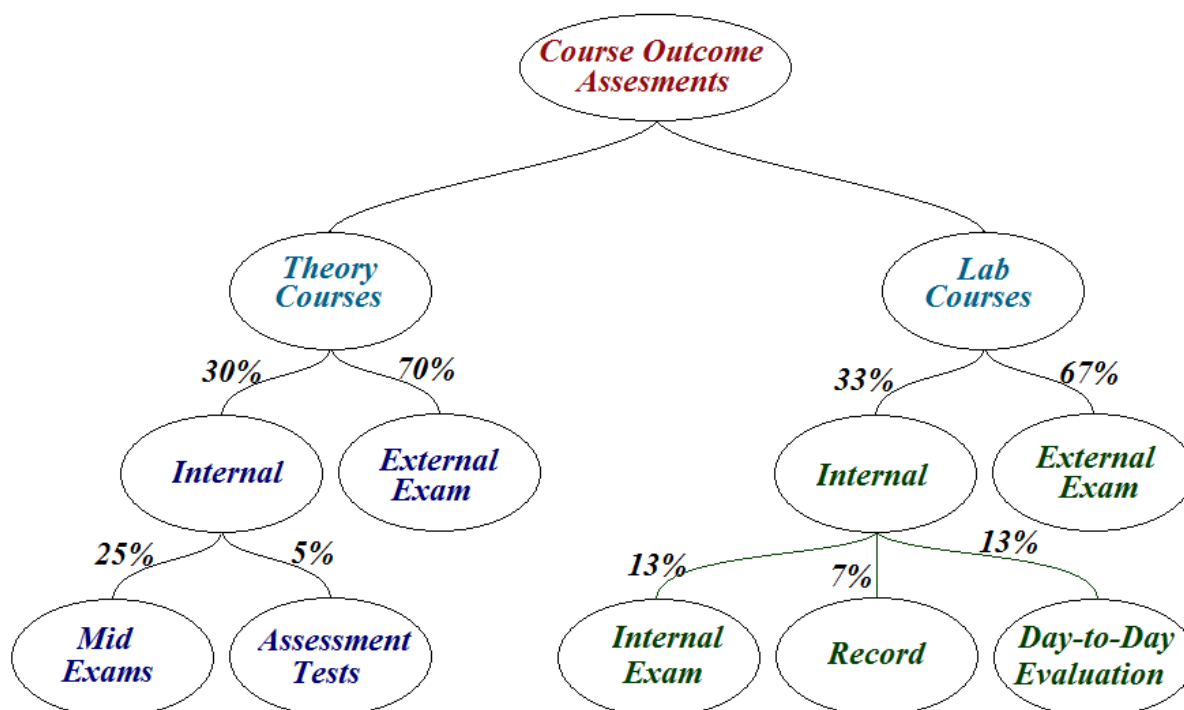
Course Outcome Assesments

Theory Courses

Lab Courses

30%

70%

33%

67%

Internal

External Exam

Internal

External Exam

25%

5%

13%

7%

13%

Mid Exams

Assessment Tests

Internal Exam

Record

Day-to-Day Evaluation